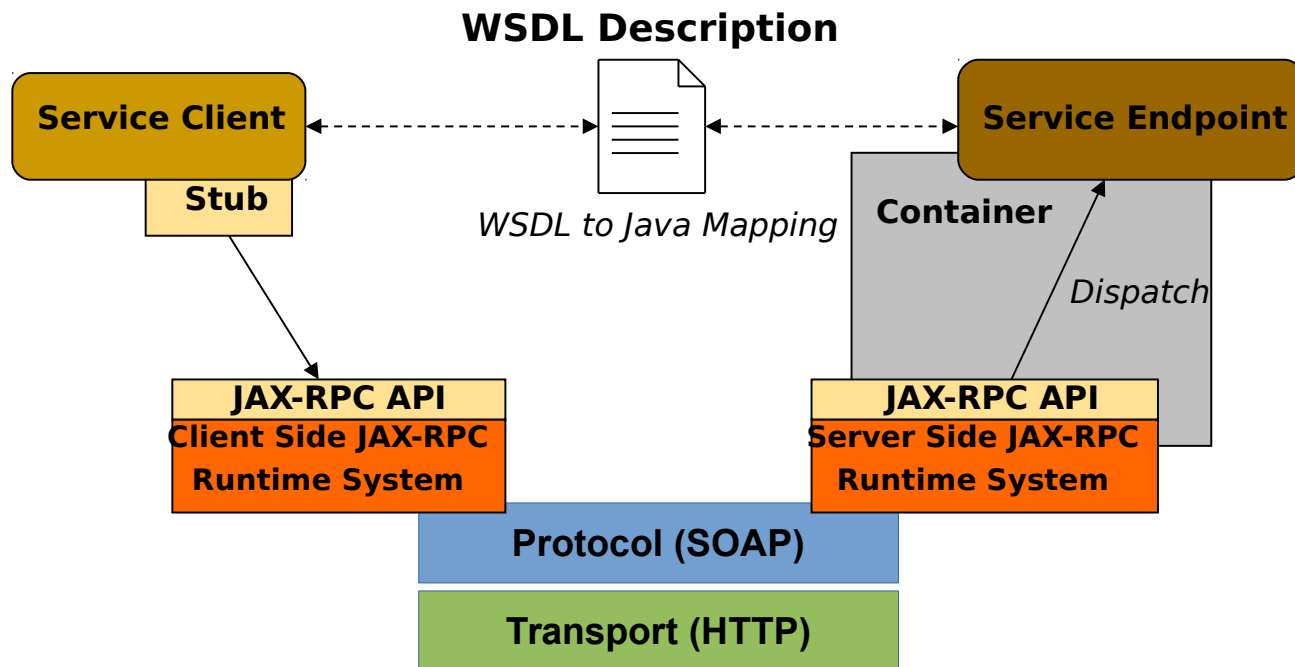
WSDL Description

Service Client

Stub

WSDL to Java Mapping

Service Endpoint

Container

Dispatch

JAX-RPC API

Client Side JAX-RPC Runtime System

JAX-RPC API

Server Side JAX-RPC Runtime System

Protocol (SOAP)

Transport (HTTP)